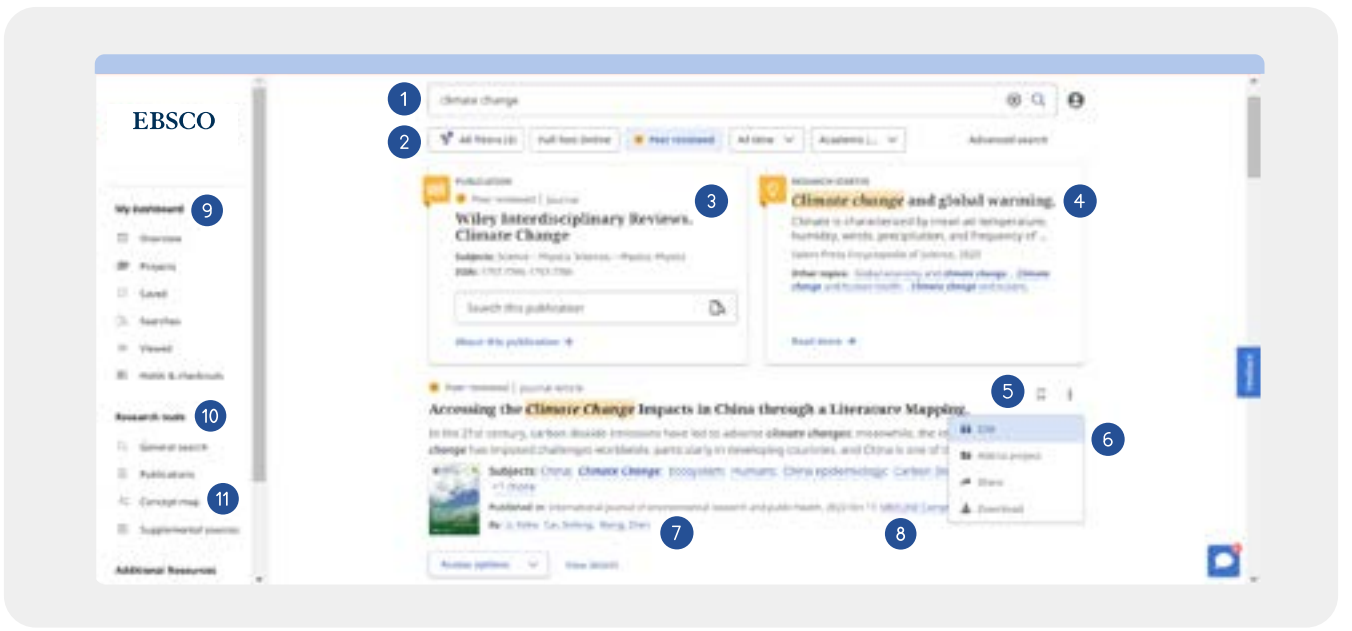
EBSCO

1 climate change

2 All filters (4) Full Text Online Peer reviewed All time Academic J... Advanced search

My dashboard 9
Overview
Projects
Saved
Searches
Viewed
Holds & checkouts

Research tools 10
General search
Publications
Concept map 11
Supplemental sources

Additional Resources

PUBLICATION
Peer reviewed | Journal
Wiley Interdisciplinary Reviews. Climate Change 3
Subjects: Science -- Physics Science -- Physics Physics
ISSN: 1757-7780, 1757-7799
Search this publication
About this publication

RESEARCH STARTER
Climate change and global warming. 4
Climate is characterized by mean air temperature, humidity, winds, precipitation, and frequency of ...
Salem Press Encyclopedia of Science, 2020
Other topics: Global economy and climate change, Climate change and human health, Climate change and oceans
Read more

Peer reviewed | Journal article
Accessing the Climate Change Impacts in China through a Literature Mapping.
In the 21st century, carbon dioxide emissions have led to adverse climate changes; meanwhile, the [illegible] change has imposed challenges worldwide, particularly in developing countries, and China is one of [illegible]
Subjects: China; Climate Change; Ecosystem; Humans; China epidemiology; Carbon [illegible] +1 more
Published in: International journal of environmental research and public health, 2022 Oct 13 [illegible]
By: Li, Xiaho; Cao, Dinfeng; Wang, Zhen 7
8
Access options View details

5 6
Cite
Add to project
Share
Download

Feedback